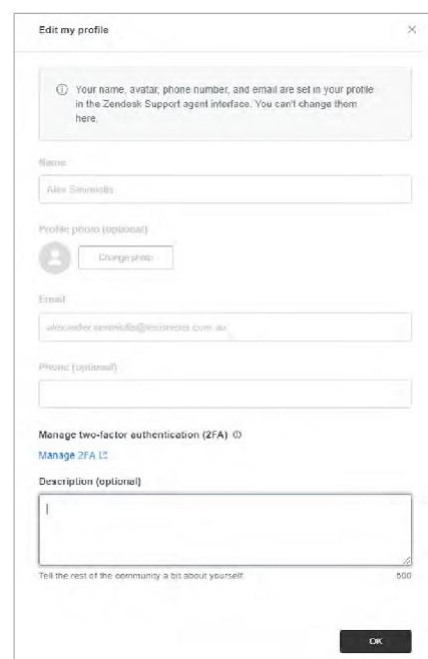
Edit my profile

×

ⓘ Your name, avatar, phone number, and email are set in your profile in the Zendesk Support agent interface. You can't change them here.

Name

Alex Simmolis

Profile photo (optional)

Change photo

Email

alexander.simmolis@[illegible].com.au

Phone (optional)

Manage two-factor authentication (2FA) ⓘ

Manage 2FA

Description (optional)

Tell the rest of the community a bit about yourself

500

OK